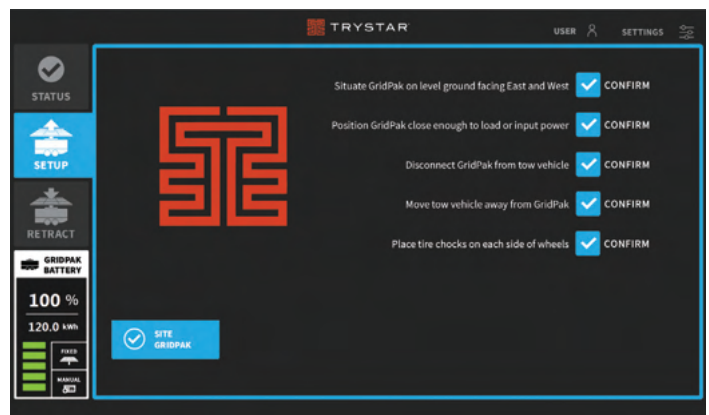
TRYSTAR

USER

SETTINGS

STATUS

SETUP

RETRACT

GRIDPAK BATTERY

100 %

120.0 kWh

FIXED

MANUAL

Situate GridPak on level ground facing East and West CONFIRM

Position GridPak close enough to load or input power CONFIRM

Disconnect GridPak from tow vehicle CONFIRM

Move tow vehicle away from GridPak CONFIRM

Place tire chocks on each side of wheels CONFIRM

SITE GRIDPAK